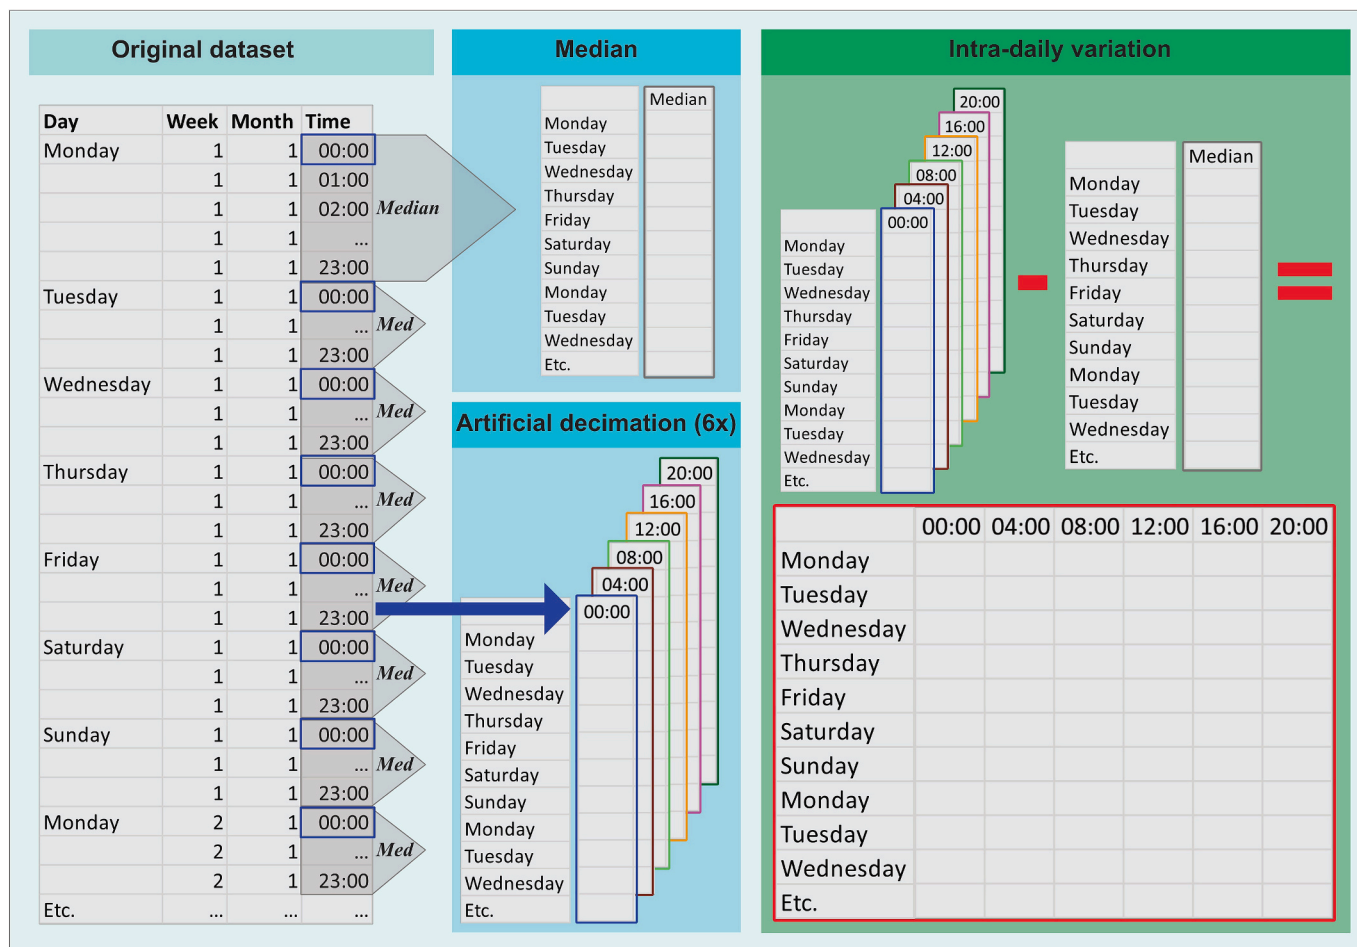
Original dataset

| Day | Week | Month | Time |
|---|---|---|---|
| Monday | 1 | 1 | 00:00 |
| | 1 | 1 | 01:00 |
| | 1 | 1 | 02:00 |
| | 1 | 1 | ... |
| | 1 | 1 | 23:00 |
| Tuesday | 1 | 1 | 00:00 |
| | 1 | 1 | ... |
| | 1 | 1 | 23:00 |
| Wednesday | 1 | 1 | 00:00 |
| | 1 | 1 | ... |
| | 1 | 1 | 23:00 |
| Thursday | 1 | 1 | 00:00 |
| | 1 | 1 | ... |
| | 1 | 1 | 23:00 |
| Friday | 1 | 1 | 00:00 |
| | 1 | 1 | ... |
| | 1 | 1 | 23:00 |
| Saturday | 1 | 1 | 00:00 |
| | 1 | 1 | ... |
| | 1 | 1 | 23:00 |
| Sunday | 1 | 1 | 00:00 |
| | 1 | 1 | ... |
| | 1 | 1 | 23:00 |
| Monday | 2 | 1 | 00:00 |
| | 2 | 1 | ... |
| | 2 | 1 | 23:00 |
| Etc. | ... | ... | ... |

Median
Med
Med
Med
Med
Med
Med
Med

Median

| | Median |
|---|---|
| Monday | |
| Tuesday | |
| Wednesday | |
| Thursday | |
| Friday | |
| Saturday | |
| Sunday | |
| Monday | |
| Tuesday | |
| Wednesday | |
| Etc. | |

Artificial decimation (6x)

20:00
16:00
12:00
08:00
04:00
00:00

Monday
Tuesday
Wednesday
Thursday
Friday
Saturday
Sunday
Monday
Tuesday
Wednesday
Etc.

Intra-daily variation

20:00
16:00
12:00
08:00
04:00
00:00

Monday
Tuesday
Wednesday
Thursday
Friday
Saturday
Sunday
Monday
Tuesday
Wednesday
Etc.

| | Median |
|---|---|
| Monday | |
| Tuesday | |
| Wednesday | |
| Thursday | |
| Friday | |
| Saturday | |
| Sunday | |
| Monday | |
| Tuesday | |
| Wednesday | |
| Etc. | |

| | 00:00 | 04:00 | 08:00 | 12:00 | 16:00 | 20:00 |
|---|---|---|---|---|---|---|
| Monday | | | | | | |
| Tuesday | | | | | | |
| Wednesday | | | | | | |
| Thursday | | | | | | |
| Friday | | | | | | |
| Saturday | | | | | | |
| Sunday | | | | | | |
| Monday | | | | | | |
| Tuesday | | | | | | |
| Wednesday | | | | | | |
| Etc. | | | | | | |